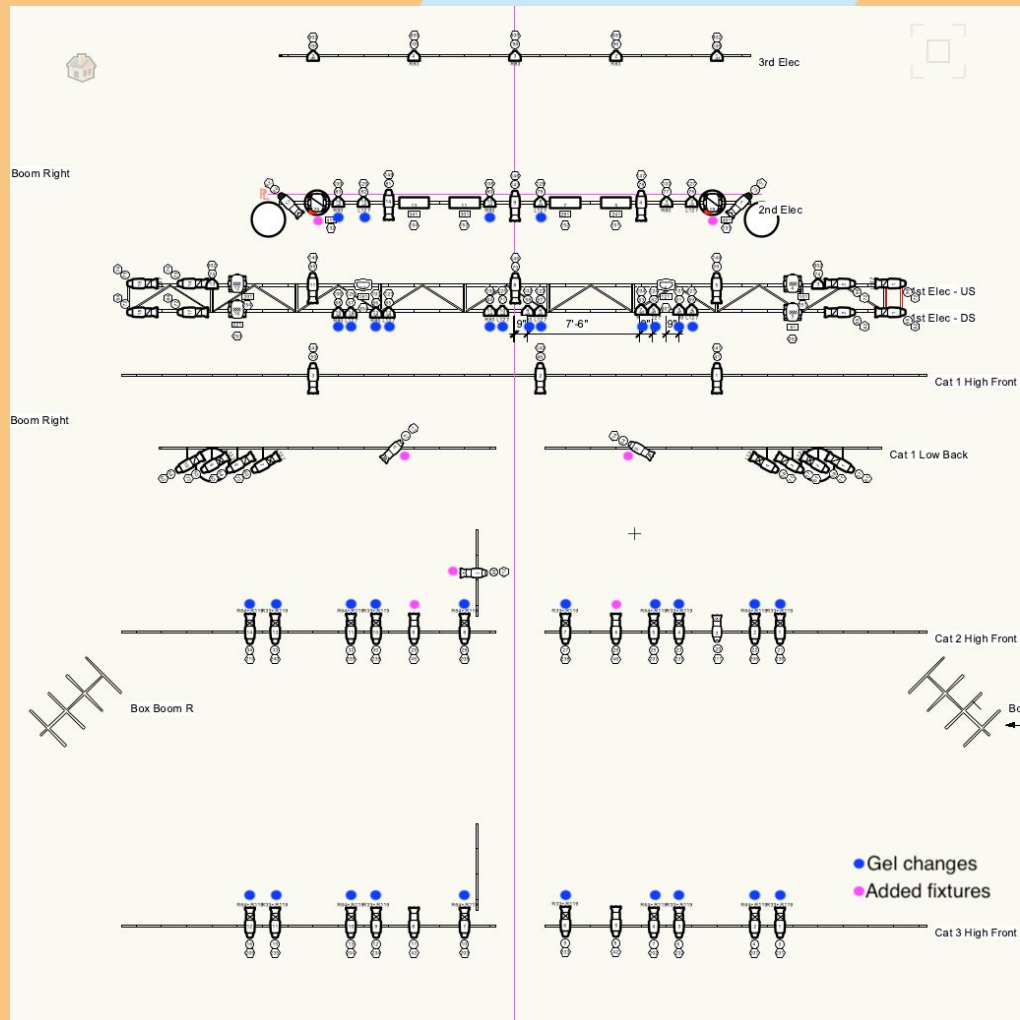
3rd Elec

Boom Right

2nd Elec

1st Elec - US

1st Elec - DS

9"

7'-6"

9"

Cat 1 High Front

Boom Right

Cat 1 Low Back

Cat 2 High Front

Box Boom R

Bo

Gel changes

Added fixtures

Cat 3 High Front